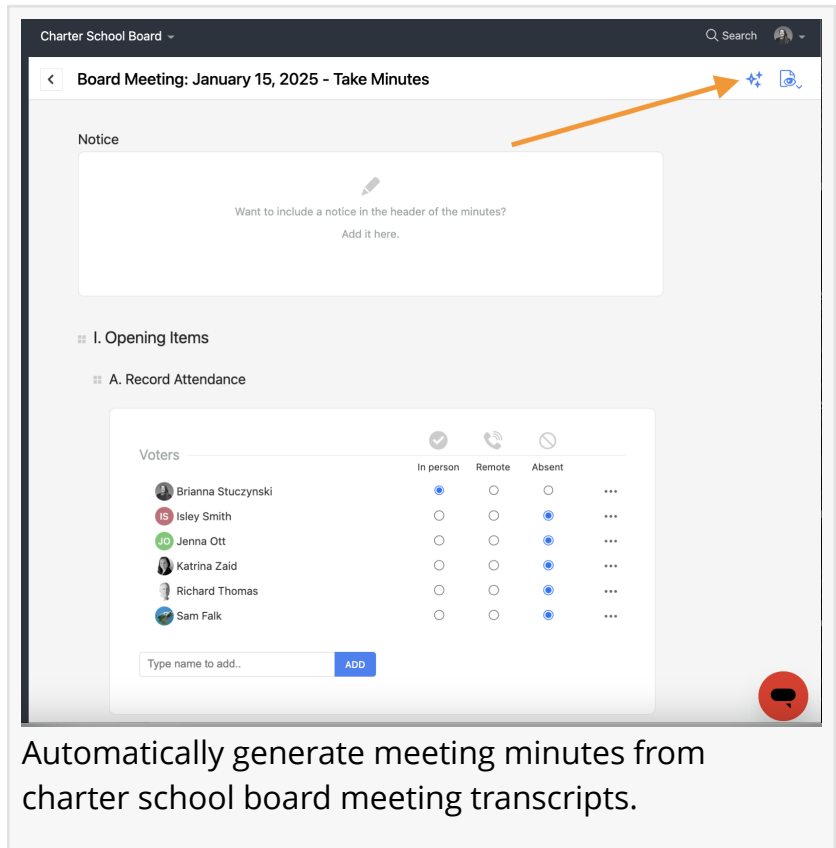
Charter School Board

Search

Board Meeting: January 15, 2025 - Take Minutes

Notice

Want to include a notice in the header of the minutes?

Add it here.

I. Opening Items

A. Record Attendance

| Voters | In person | Remote | Absent | |
|---|---|---|---|---|
| Brianna Stuczynski | ◉ | ○ | ○ | ••• |
| IS Isley Smith | ○ | ○ | ◉ | ••• |
| JO Jenna Ott | ○ | ○ | ◉ | ••• |
| Katrina Zaid | ○ | ○ | ◉ | ••• |
| Richard Thomas | ○ | ○ | ◉ | ••• |
| Sam Falk | ○ | ○ | ◉ | ••• |

Type name to add..

ADD

Automatically generate meeting minutes from charter school board meeting transcripts.